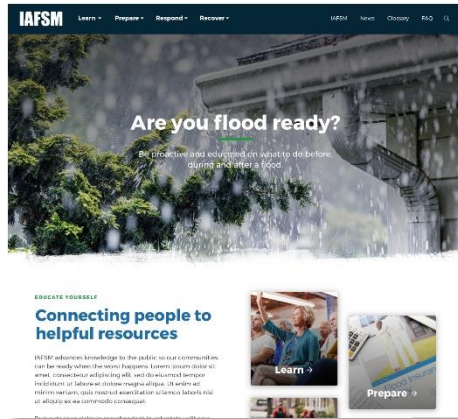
IAFSM Learn ▾ Prepare ▾ Respond ▾ Recover ▾ IAFSM News Glossary FAQ

Are you flood ready?

Be proactive and educated on what to do before, during and after a flood

EDUCATE YOURSELF

Connecting people to helpful resources

IAFSM advances knowledge to the public so our communities can be ready when the worst happens. Lorem ipsum dolor sit amet, consectetur adipiscing elit, sed do eiusmod tempor incididunt ut labore et dolore magna aliqua. Ut enim ad minim veniam, quis nostrud exercitation ullamco laboris nisi ut aliquip ex ea commodo consequat.

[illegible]

Learn →

Prepare →